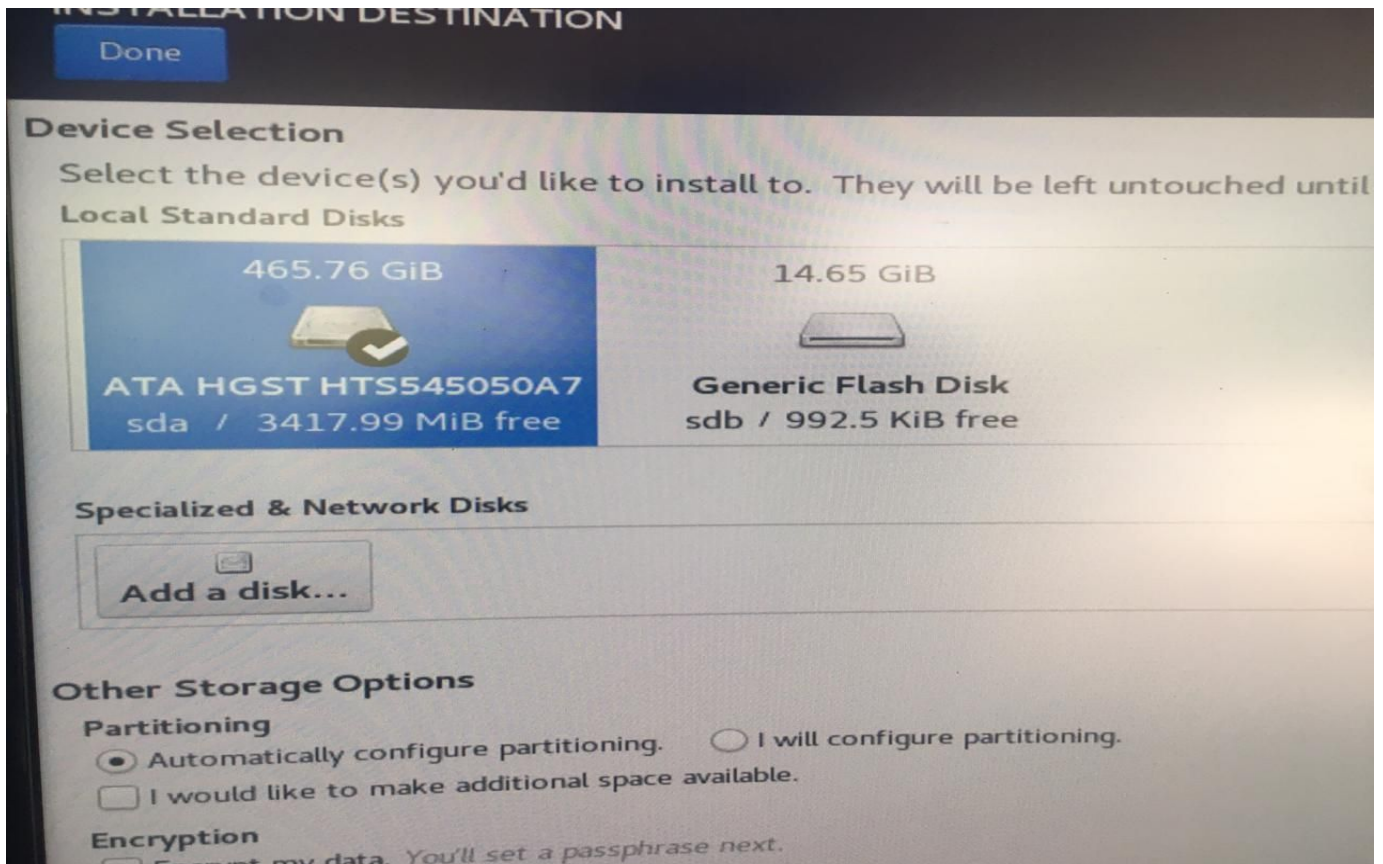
INSTALLATION DESTINATION
Done

Device Selection
Select the device(s) you'd like to install to. They will be left untouched until
Local Standard Disks

465.76 GiB
ATA HGST HTS545050A7
sda / 3417.99 MiB free

14.65 GiB
Generic Flash Disk
sdb / 992.5 KiB free

Specialized & Network Disks
Add a disk...

Other Storage Options
Partitioning
Automatically configure partitioning. I will configure partitioning.
I would like to make additional space available.

Encryption
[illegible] my data. You'll set a passphrase next.